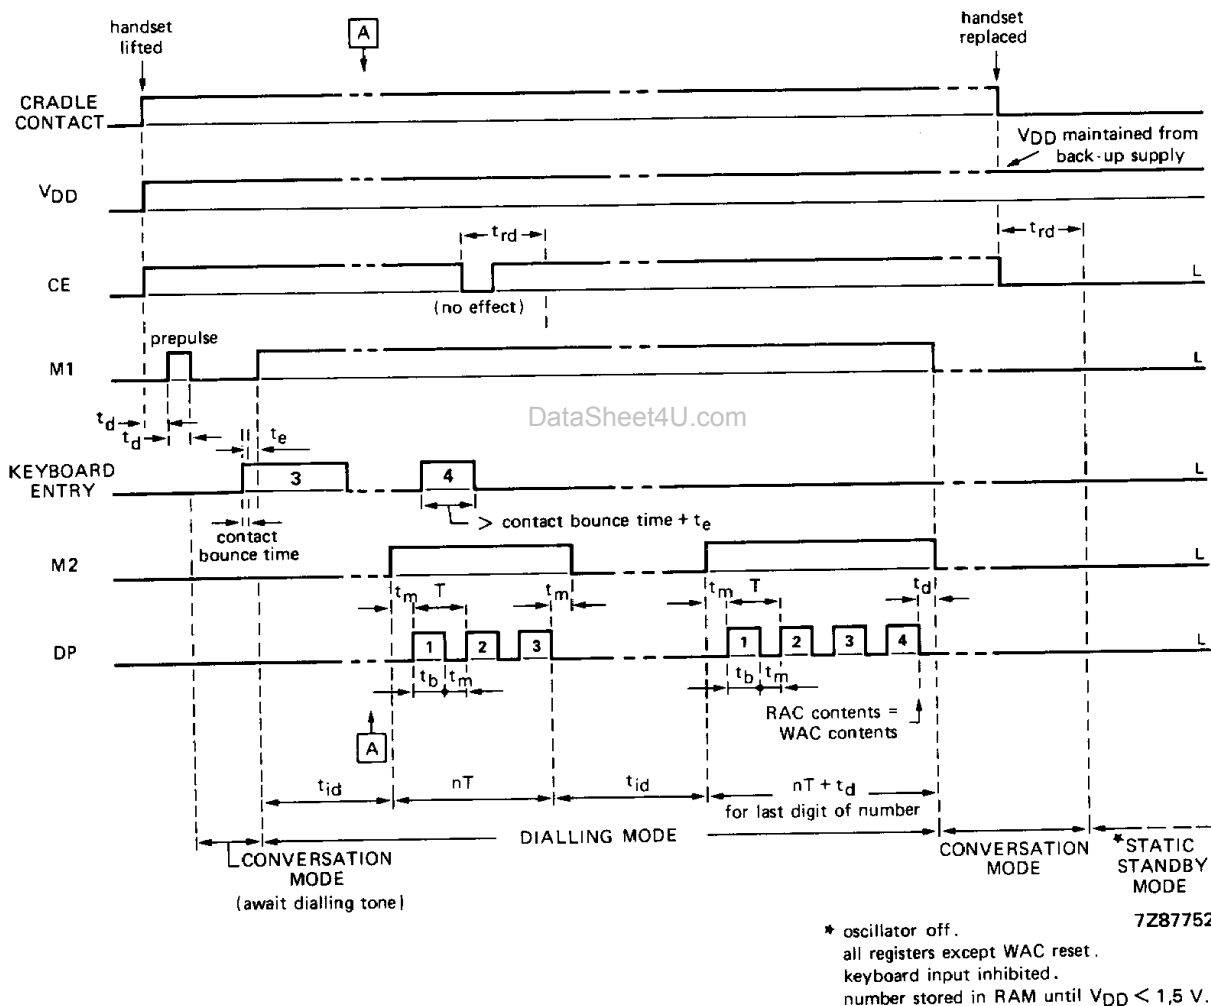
handset lifted

A

handset replaced

CRADLE CONTACT

$V_{DD}$ maintained from back-up supply

$V_{DD}$

$t_{rd}$

$t_{rd}$

CE

L

(no effect)

prepulse

M1

L

$t_d$

$t_d$

$t_e$

DataSheet4U.com

KEYBOARD ENTRY

3

4

L

> contact bounce time + $t_e$

contact bounce time

M2

L

$t_m$

T

$t_m$

$t_m$

T

$t_d$

DP

1

2

3

1

2

3

4

L

$t_b$

$t_m$

$t_b$

$t_m$

RAC contents = WAC contents

A

$t_{id}$

nT

$t_{id}$

nT + $t_d$

for last digit of number

DIALLING MODE

CONVERSATION MODE

(await dialling tone)

CONVERSATION MODE

*STATIC STANDBY MODE

7Z87752

* oscillator off.
all registers except WAC reset.
keyboard input inhibited.
number stored in RAM until $V_{DD} < 1,5$ V.